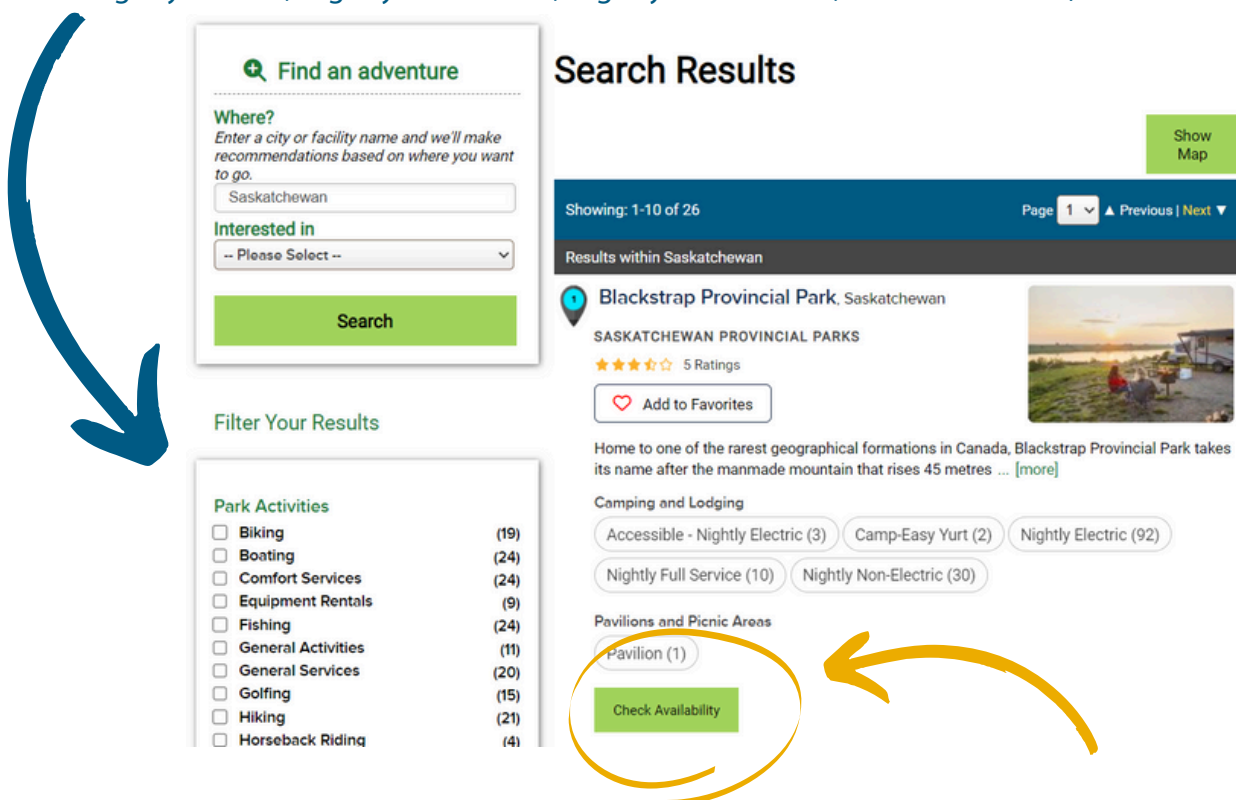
Find an adventure

Where?
Enter a city or facility name and we'll make recommendations based on where you want to go.

Saskatchewan

Interested in

-- Please Select --

Search

Filter Your Results

Park Activities

| Activity | Count |
|---|---|
| Biking | (19) |
| Boating | (24) |
| Comfort Services | (24) |
| Equipment Rentals | (9) |
| Fishing | (24) |
| General Activities | (11) |
| General Services | (20) |
| Golfing | (15) |
| Hiking | (21) |
| Horseback Riding | (4) |

Search Results

Show Map

Showing: 1-10 of 26

Page 1 ▲ Previous | Next ▼

Results within Saskatchewan

1

Blackstrap Provincial Park, Saskatchewan

SASKATCHEWAN PROVINCIAL PARKS

5 Ratings

Add to Favorites

Home to one of the rarest geographical formations in Canada, Blackstrap Provincial Park takes its name after the manmade mountain that rises 45 metres ... [more]

Camping and Lodging

Accessible - Nightly Electric (3)
Camp-Easy Yurt (2)
Nightly Electric (92)
Nightly Full Service (10)
Nightly Non-Electric (30)

Pavilions and Picnic Areas

Pavilion (1)

Check Availability